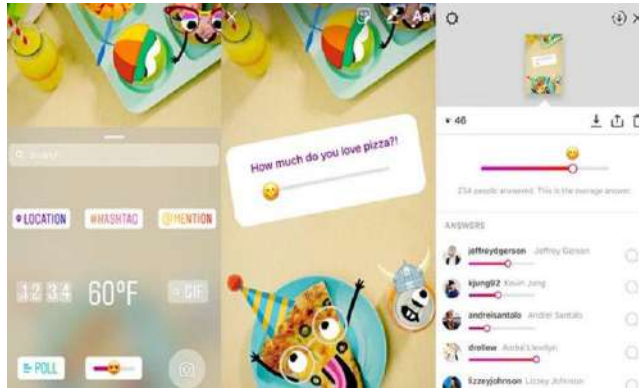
Search

LOCATION

#HASHTAG

@MENTION

12 34

60°F

GIF

POLL

Aa

How much do you love pizza?!

46

234 people answered. This is the average answer.

ANSWERS

jeffreydgerson Jeffrey Gerson

kjung92 Kevin Jung

andreisantalo Andrei Santalo

drellew Andrea Llewelyn

lizzeyjohnson Lizzey Johnson